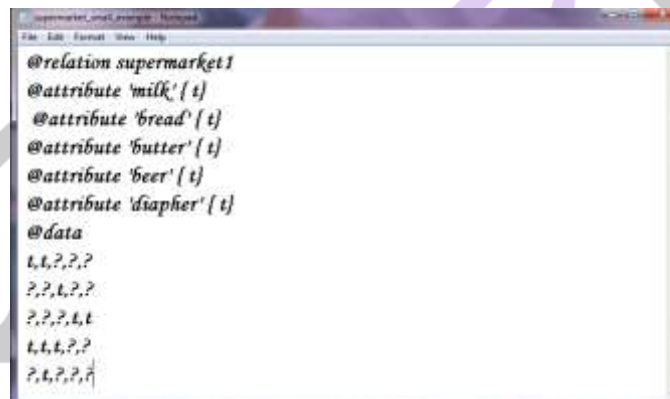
supermarket_small_example - Notepad
File Edit Format View Help
@relation supermarket1
@attribute 'milk' { t}
@attribute 'bread' { t}
@attribute 'butter' { t}
@attribute 'beer' { t}
@attribute 'diapher' { t}
@data
t,t,?,?,?
?,?,t,?,?
?,?,?,t,t
t,t,t,?,?
?,t,?,?,?